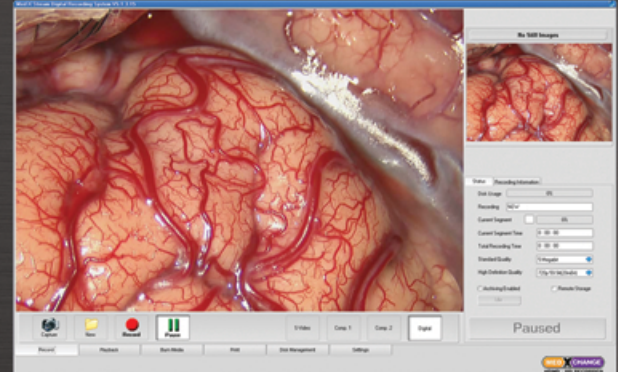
MedX Change Digital Recording System V5.1.1.15

No Still Images

Status | Recording Information

Disk Usage | 0%
Recording | NEW
Current Segment | 0%
Current Segment Time | 0 : 00 : 00
Total Recording Time | 0 : 00 : 00
Standard Quality | 5 Megabit
High Definition Quality | 720p/60 9M(Enable)

Archiving Enabled
Remote Storage

Capture | New | Record | Pause | S-Video | Comp. 1 | Comp. 2 | Digital

Paused

Record | Playback | Burn Media | Print | Disk Management | Settings

MEDXCHANGE